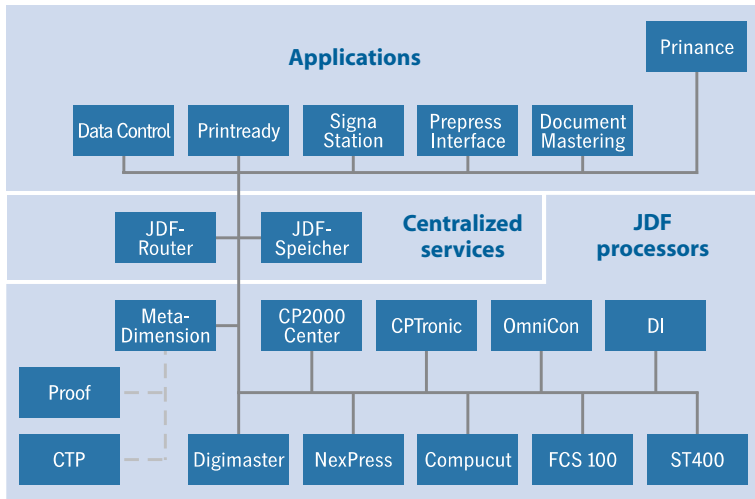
Applications

Prinance

Data Control

Printready

Signa Station

Prepress Interface

Document Mastering

JDF-Router

JDF-Speicher

Centralized services

JDF processors

Meta-Dimension

CP2000 Center

CPTronic

OmniCon

DI

Proof

CTP

Digimaster

NexPress

Compucut

FCS 100

ST400